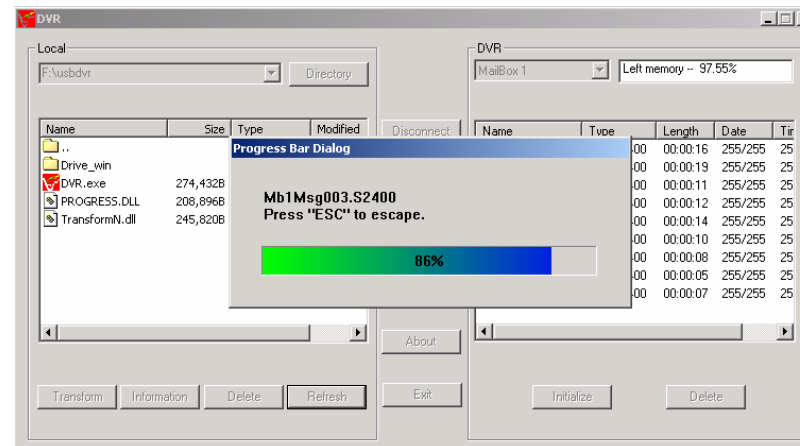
DVR

Local

F:\usbdvr

Directory

| Name | Size | Type | Modified |
|---|---|---|---|
| .. | | | |
| Drive_win | | | |
| DVR.exe | 274,432B | | |
| PROGRESS.DLL | 208,896B | | |
| TransformN.dll | 245,820B | | |

Transform Information Delete Refresh

Disconnect

About

Exit

DVR

MailBox 1

Left memory -- 97.55%

| Name | Type | Length | Date | Ti |
|---|---|---|---|---|
| | 00 | 00:00:16 | 255/255 | 25 |
| | 00 | 00:00:19 | 255/255 | 25 |
| | 00 | 00:00:11 | 255/255 | 25 |
| | 00 | 00:00:12 | 255/255 | 25 |
| | 00 | 00:00:14 | 255/255 | 25 |
| | 00 | 00:00:10 | 255/255 | 25 |
| | 00 | 00:00:08 | 255/255 | 25 |
| | 00 | 00:00:05 | 255/255 | 25 |
| | 00 | 00:00:07 | 255/255 | 25 |

Initialize Delete

Progress Bar Dialog

Mb1Msg003.S2400
Press "ESC" to escape.

86%